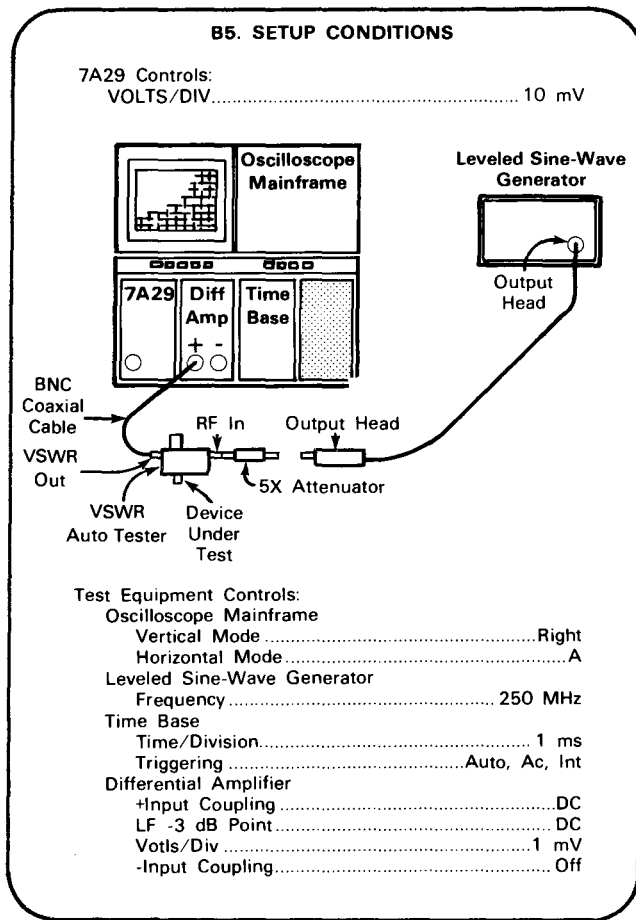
B5. SETUP CONDITIONS

7A29 Controls:
VOLTS/DIV........................................................ 10 mV

Oscilloscope Mainframe

Leveled Sine-Wave Generator

7A29

Diff Amp

+ -

Time Base

Output Head

BNC Coaxial Cable

RF In

Output Head

VSWR Out

5X Attenuator

VSWR Auto Tester

Device Under Test

Test Equipment Controls:
Oscilloscope Mainframe
Vertical Mode........................................................Right
Horizontal Mode........................................................A
Leveled Sine-Wave Generator
Frequency........................................................ 250 MHz
Time Base
Time/Division........................................................ 1 ms
Triggering........................................................Auto, Ac, Int
Differential Amplifier
+Input Coupling........................................................DC
LF -3 dB Point........................................................ DC
Votls/Div........................................................1 mV
-Input Coupling........................................................ Off